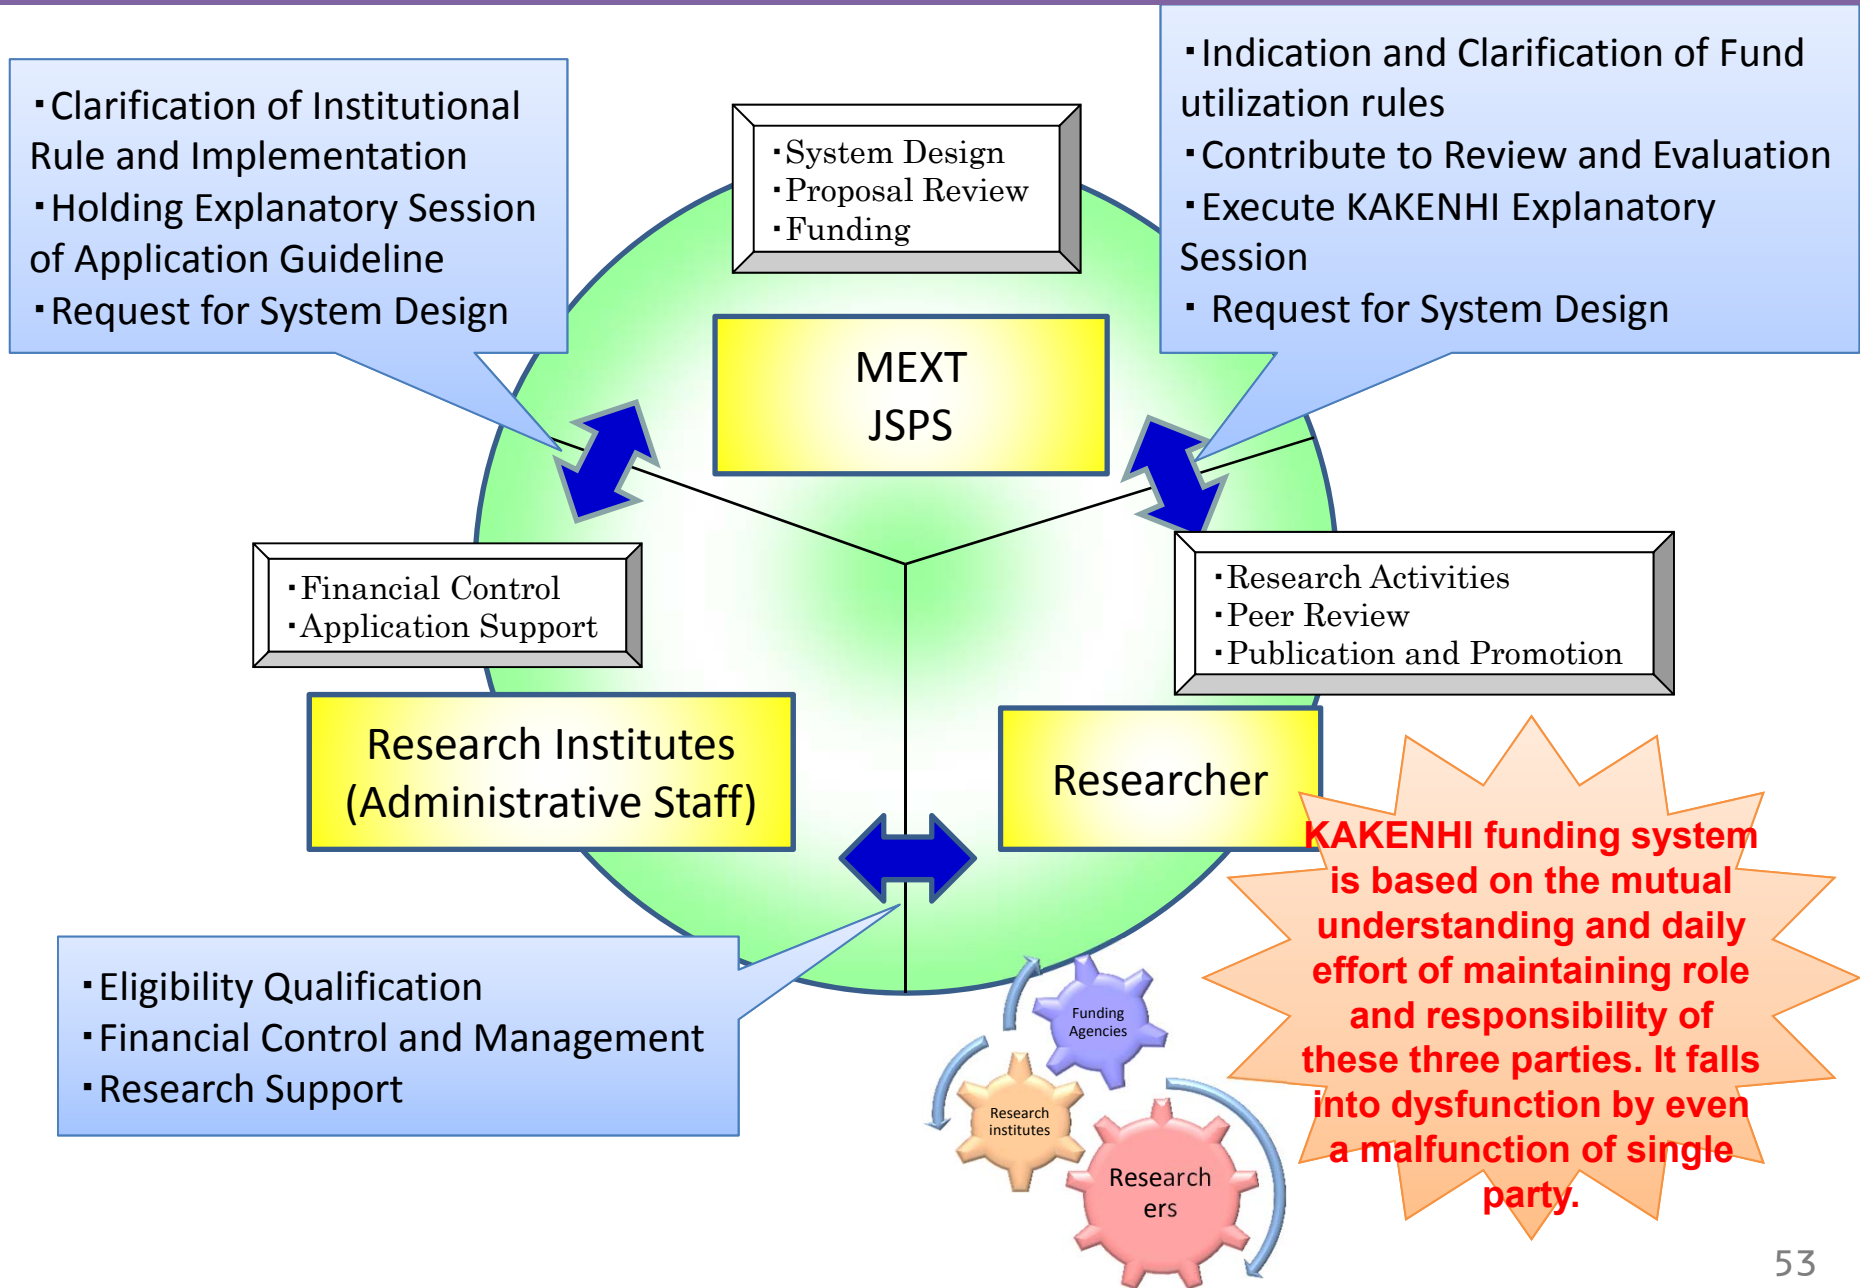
・Clarification of Institutional Rule and Implementation
・Holding Explanatory Session of Application Guideline
・Request for System Design

・System Design
・Proposal Review
・Funding

・Indication and Clarification of Fund utilization rules
・Contribute to Review and Evaluation
・Execute KAKENHI Explanatory Session
・ Request for System Design

MEXT
JSPS

・Financial Control
・Application Support

・Research Activities
・Peer Review
・Publication and Promotion

Research Institutes (Administrative Staff)

Researcher

KAKENHI funding system is based on the mutual understanding and daily effort of maintaining role and responsibility of these three parties. It falls into dysfunction by even a malfunction of single party.

・Eligibility Qualification
・Financial Control and Management
・Research Support

Funding Agencies

Research institutes

Research ers

53